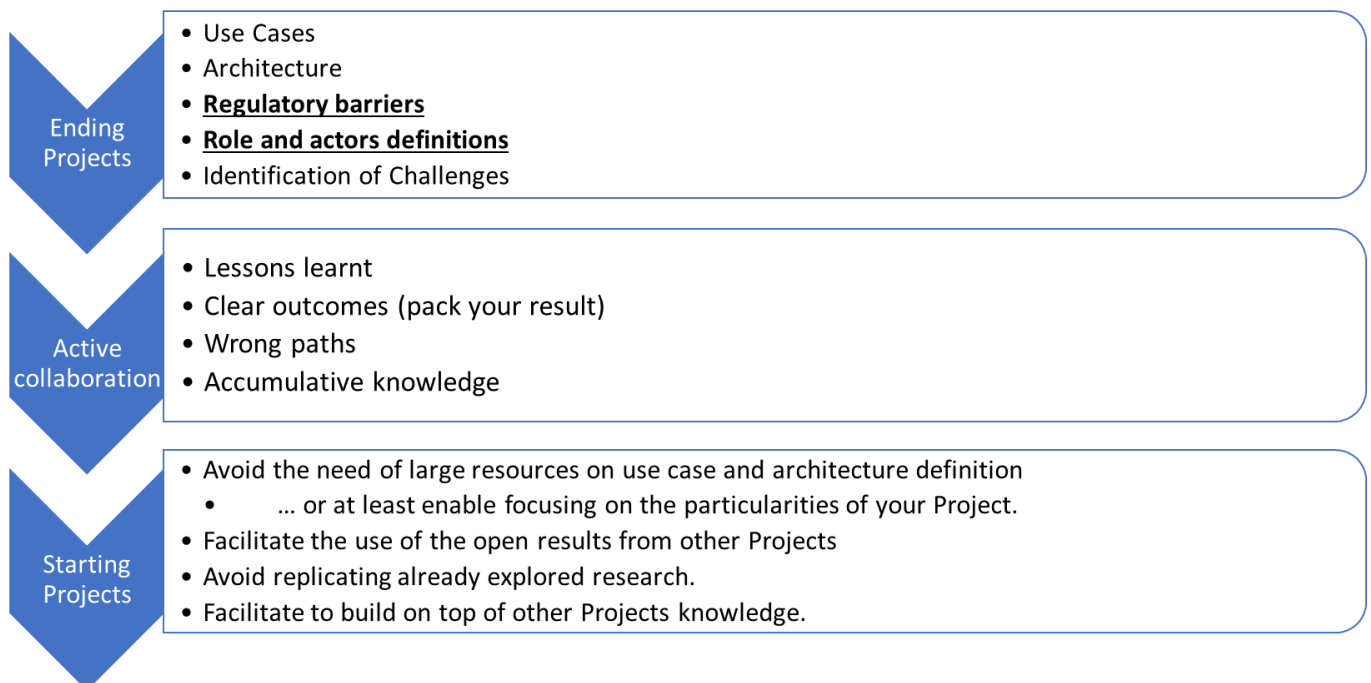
Ending Projects

- Use Cases
- Architecture
- **Regulatory barriers**
- **Role and actors definitions**
- Identification of Challenges

Active collaboration

- Lessons learnt
- Clear outcomes (pack your result)
- Wrong paths
- Accumulative knowledge

Starting Projects

- Avoid the need of large resources on use case and architecture definition
  - … or at least enable focusing on the particularities of your Project.
- Facilitate the use of the open results from other Projects
- Avoid replicating already explored research.
- Facilitate to build on top of other Projects knowledge.